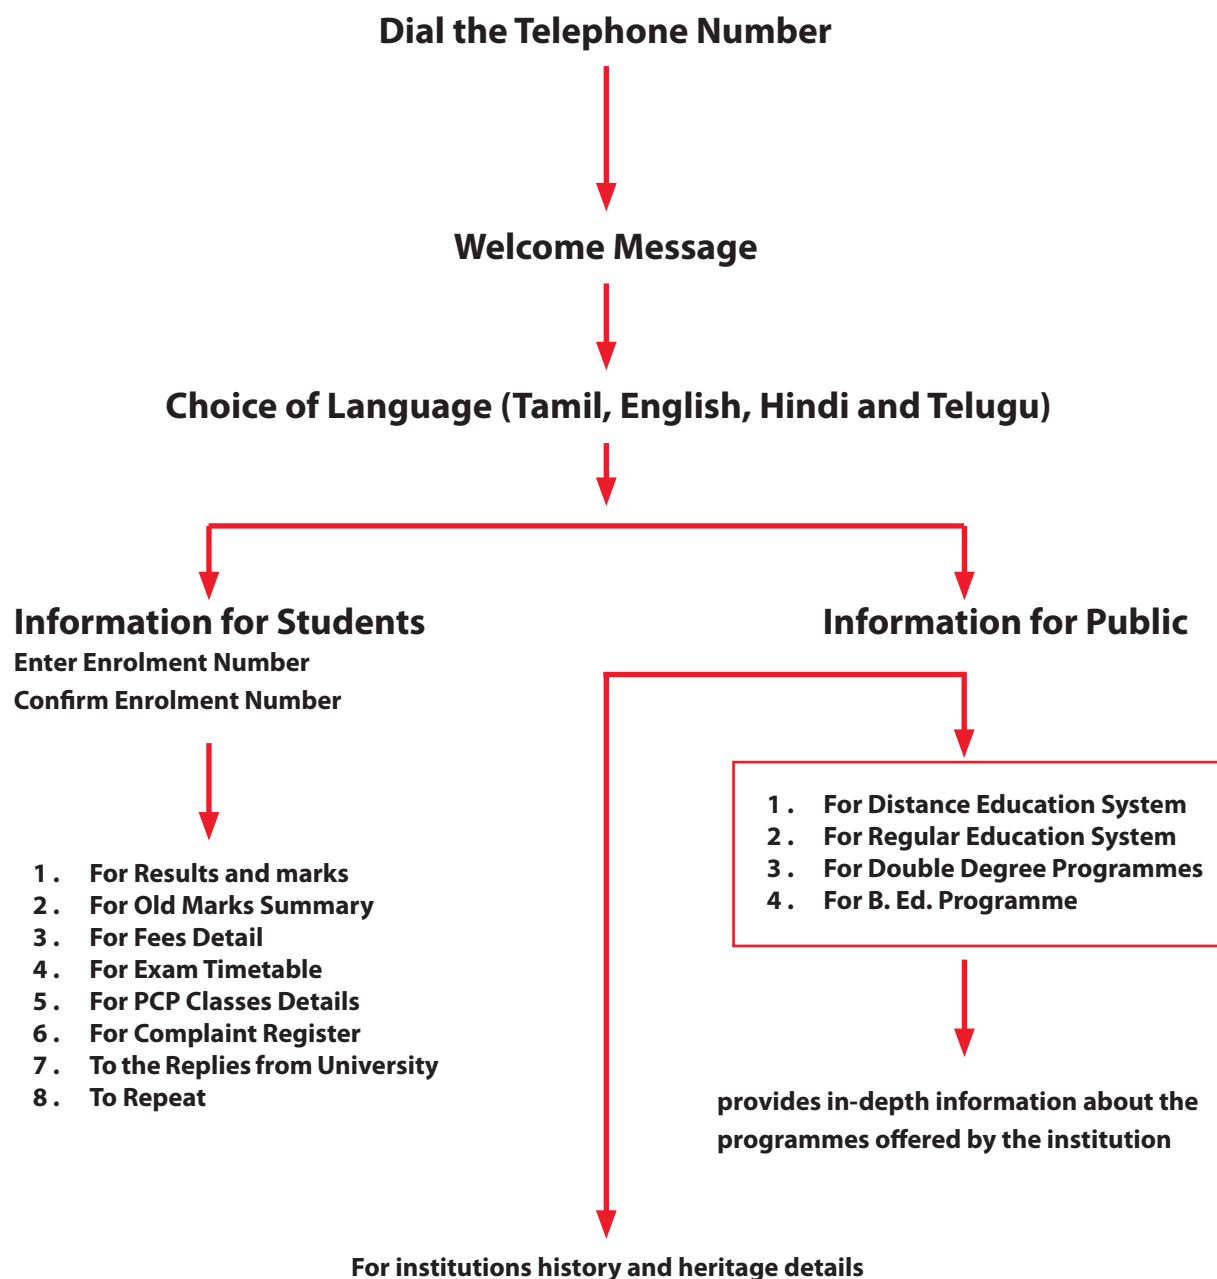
Dial the Telephone Number

Welcome Message

Choice of Language (Tamil, English, Hindi and Telugu)

Information for Students
Enter Enrolment Number
Confirm Enrolment Number

1. For Results and marks
2. For Old Marks Summary
3. For Fees Detail
4. For Exam Timetable
5. For PCP Classes Details
6. For Complaint Register
7. To the Replies from University
8. To Repeat

Information for Public

1. For Distance Education System
2. For Regular Education System
3. For Double Degree Programmes
4. For B. Ed. Programme

provides in-depth information about the programmes offered by the institution

For institutions history and heritage details